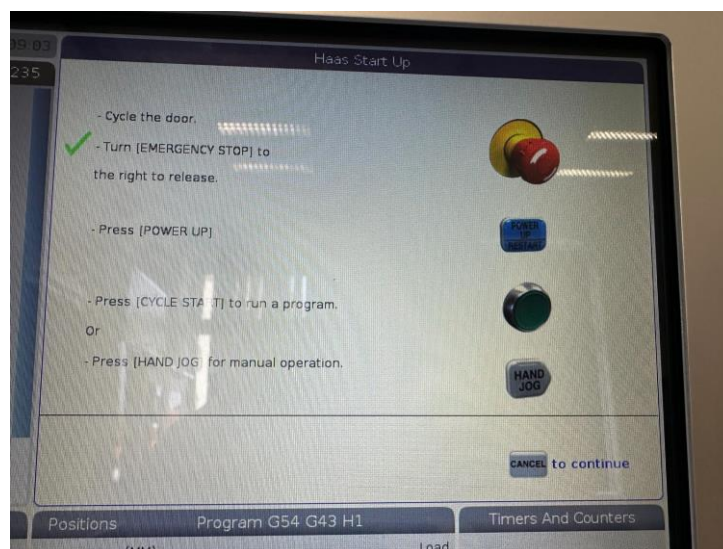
39:03
235

Haas Start Up

- Cycle the door.

- Turn [EMERGENCY STOP] to the right to release.

- Press [POWER UP]

POWER UP RESTART

- Press [CYCLE STA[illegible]T] to run a program.

Or

- Press [HAND JOG] for manual operation.

HAND JOG

CANCEL to continue

Positions

Program G54 G43 H1

Timers And Counters

Load